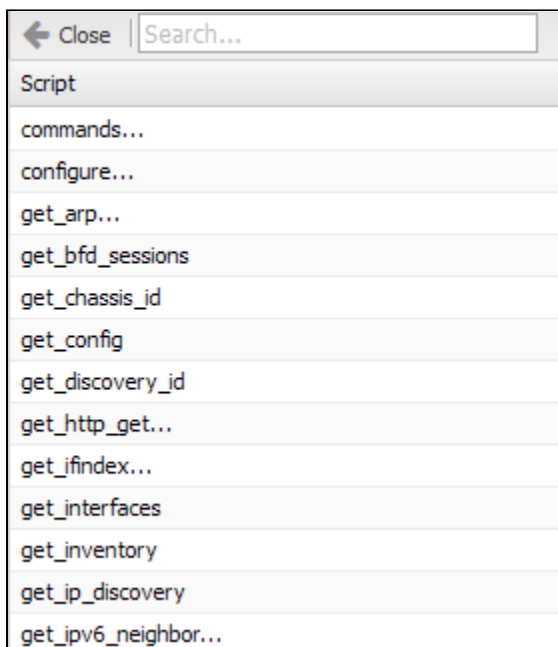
Close Search...

| Script |
|---|
| commands... |
| configure... |
| get_arp... |
| get_bfd_sessions |
| get_chassis_id |
| get_config |
| get_discovery_id |
| get_http_get... |
| get_ifindex... |
| get_interfaces |
| get_inventory |
| get_ip_discovery |
| get_ipv6_neighbor... |